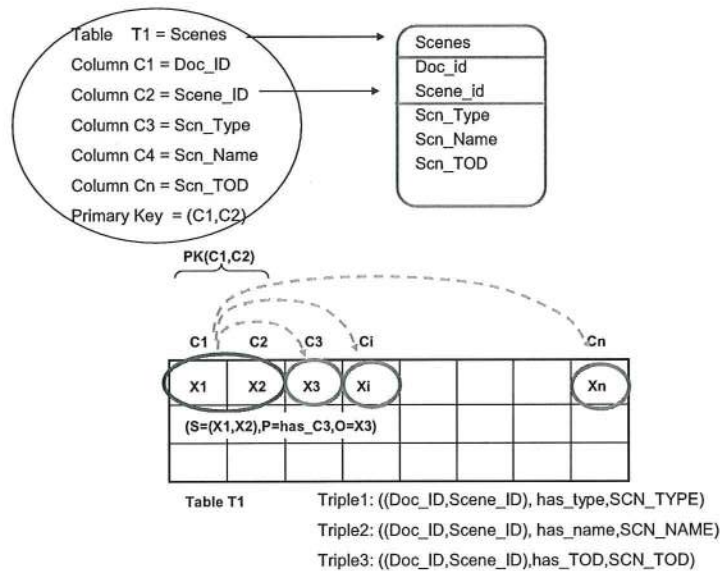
Table T1 = Scenes
Column C1 = Doc_ID
Column C2 = Scene_ID
Column C3 = Scn_Type
Column C4 = Scn_Name
Column Cn = Scn_TOD
Primary Key = (C1,C2)

Scenes
Doc_id
Scene_id
Scn_Type
Scn_Name
Scn_TOD

PK(C1,C2)

C1 C2 C3 Ci Cn

| X1 | X2 | X3 | Xi | | | | Xn |
|---|---|---|---|---|---|---|---|
| (S=(X1,X2),P=has_C3,O=X3) | | | | | | | |
| | | | | | | | |

Table T1

Triple1: ((Doc_ID,Scene_ID), has_type,SCN_TYPE)
Triple2: ((Doc_ID,Scene_ID), has_name,SCN_NAME)
Triple3: ((Doc_ID,Scene_ID),has_TOD,SCN_TOD)